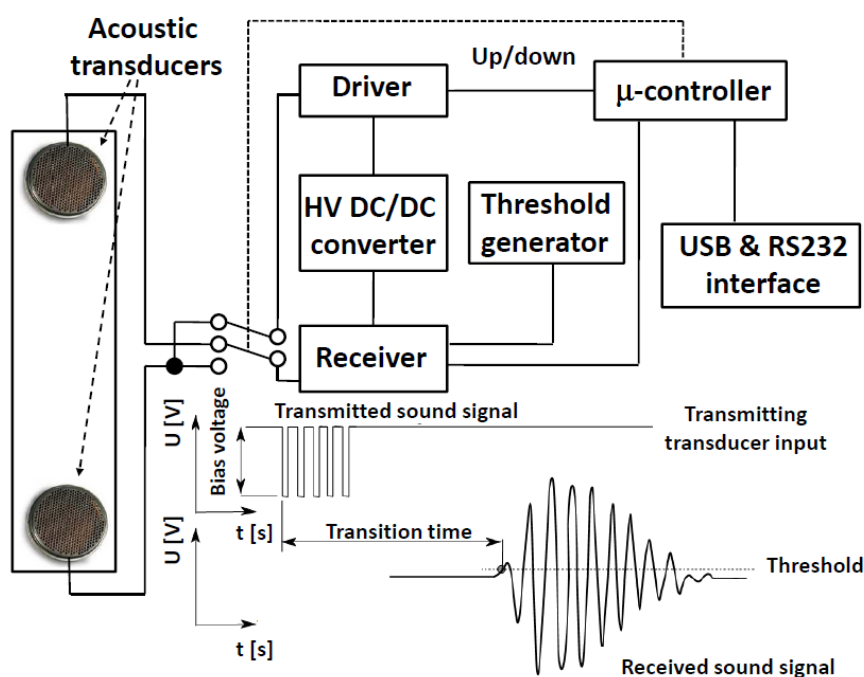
Acoustic transducers

Up/down

Driver

μ-controller

HV DC/DC converter

Threshold generator

USB & RS232 interface

Receiver

U [V]

Bias voltage

Transmitted sound signal

Transmitting transducer input

t [s]

U [V]

Transition time

Threshold

t [s]

Received sound signal